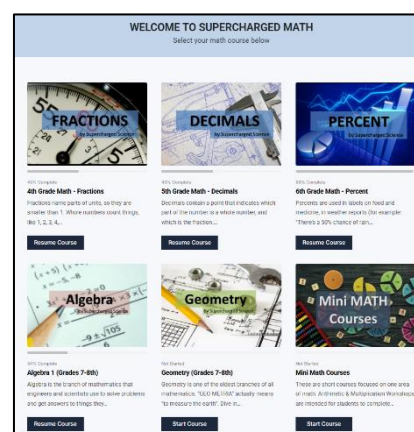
WELCOME TO SUPERCHARGED MATH
Select your math course below

FRACTIONS
by Supercharged Science

40% Complete
4th Grade Math - Fractions
Fractions name parts of units, so they are smaller than 1. Whole numbers count things, like 1, 2, 3, 4...

Resume Course

DECIMALS
by Supercharged Science

90% Complete
5th Grade Math - Decimals
Decimals contain a point that indicates which part of the number is a whole number, and which is the fraction...

Resume Course

PERCENT
by Supercharged Science

30% Complete
6th Grade Math - Percent
Percents are used in labels on food and medicine, in weather reports (for example: "There's a 50% chance of rain...

Resume Course

Algebra
by Supercharged Science

30% Complete
Algebra 1 (Grades 7-8th)
Algebra is the branch of mathematics that engineers and scientists use to solve problems and get answers to things they...

Resume Course

Geometry
by Supercharged Science

Not Started
Geometry (Grades 7-8th)
Geometry is one of the oldest branches of all mathematics. "GEO METRIA" actually means "to measure the earth". Dive in...

Start Course

Mini MATH Courses

Not Started
Mini Math Courses
These are short courses focused on one area of math. Arithmetic & Multiplication Workshops are intended for students to complete...

Start Course